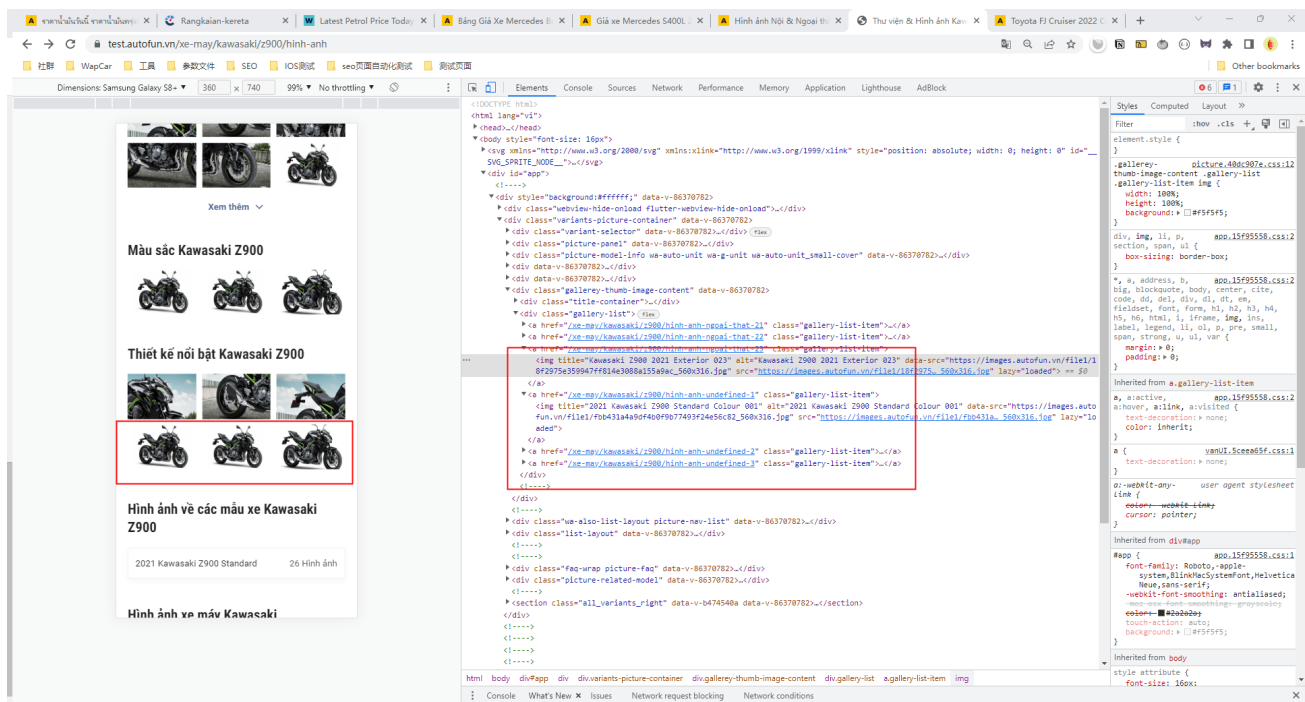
ราคาน้ำมันวันนี้ ราคาน้ำมันพรุ่ง | Rangkaian-kereta | Latest Petrol Price Today | Bảng Giá Xe Mercedes | Giá xe Mercedes S400L | Hình ảnh Nội & Ngoại th | Thư viện & Hình ảnh Kaw | Toyota FJ Cruiser 2022

test.autofun.vn/xe-may/kawasaki/z900/hinh-anh

社群 | WapCar | 工具 | 参数文件 | SEO | IOS测试 | seo页面自动化测试 | 测试页面 | Other bookmarks

Dimensions: Samsung Galaxy S8+ 360 × 740 99% No throttling

Elements Console Sources Network Performance Memory Application Lighthouse AdBlock

Xem thêm

Màu sắc Kawasaki Z900

Thiết kế nổi bật Kawasaki Z900

Hình ảnh về các mẫu xe Kawasaki Z900

2021 Kawasaki Z900 Standard 26 Hình ảnh

Hình ảnh xe máy Kawasaki

<!DOCTYPE html>
<html lang="vi">
<head>…</head>
<body style="font-size: 16px">
<svg xmlns="http://www.w3.org/2000/svg" xmlns:xlink="http://www.w3.org/1999/xlink" style="position: absolute; width: 0; height: 0" id="__SVG_SPRITE_NODE__">…</svg>
<div id="app">
<!---->
<div style="background:#ffffff;" data-v-86370782>
<div class="webview-hide-onload flutter-webview-hide-onload">…</div>
<div class="variants-picture-container" data-v-86370782>
<div class="variant-selector" data-v-86370782>…</div> flex
<div class="picture-panel" data-v-86370782>…</div>
<div class="picture-model-info wa-auto-unit wa-g-unit wa-auto-unit_small-cover" data-v-86370782>…</div>
<div data-v-86370782>…</div>
<div data-v-86370782>…</div>
<div class="gallerey-thumb-image-content" data-v-86370782>
<div class="title-container">…</div>
<div class="gallery-list"> flex
<a href="/xe-may/kawasaki/z900/hinh-anh-ngoai-that-21" class="gallery-list-item">…</a>
<a href="/xe-may/kawasaki/z900/hinh-anh-ngoai-that-22" class="gallery-list-item">…</a>
<a href="/xe-may/kawasaki/z900/hinh-anh-ngoai-that-23" class="gallery-list-item">
<img title="Kawasaki Z900 2021 Exterior 023" alt="Kawasaki Z900 2021 Exterior 023" data-src="https://images.autofun.vn/file1/18f2975e359947ff814e3088a155a9ac_560x316.jpg" src="https://images.autofun.vn/file1/18f2975… 560x316.jpg" lazy="loaded"> == $0
</a>
<a href="/xe-may/kawasaki/z900/hinh-anh-undefined-1" class="gallery-list-item">
<img title="2021 Kawasaki Z900 Standard Colour 001" alt="2021 Kawasaki Z900 Standard Colour 001" data-src="https://images.autofun.vn/file1/fbb431a4a9df4b0f9b77493f24e56c82_560x316.jpg" src="https://images.autofun.vn/file1/fbb431a… 560x316.jpg" lazy="loaded">
</a>
<a href="/xe-may/kawasaki/z900/hinh-anh-undefined-2" class="gallery-list-item">…</a>
<a href="/xe-may/kawasaki/z900/hinh-anh-undefined-3" class="gallery-list-item">…</a>
</div>
<!---->
</div>
<!---->
<div class="wa-also-list-layout picture-nav-list" data-v-86370782>…</div>
<div class="list-layout" data-v-86370782>…</div>
<!---->
<!---->
<div class="faq-wrap picture-faq" data-v-86370782>…</div>
<div class="picture-related-model" data-v-86370782>…</div>
</div>
<section class="all_variants_right" data-v-b474540a data-v-86370782>…</section>
</div>
<!---->
<!---->
<!---->
<!---->

html body div#app div div.variants-picture-container div.gallerey-thumb-image-content div.gallery-list a.gallery-list-item img

Console What's New × Issues Network request blocking Network conditions

Styles Computed Layout
Filter :hov .cls
element.style {
}
.gallerey-thumb-image-content .gallery-list .gallery-list-item img { picture.40dc907e.css:12
width: 100%;
height: 100%;
background: #f5f5f5;
}
div, img, li, p, section, span, ul { app.15f95558.css:2
box-sizing: border-box;
}
*, a, address, b, big, blockquote, body, center, cite, code, dd, del, div, dl, dt, em, fieldset, font, form, h1, h2, h3, h4, h5, h6, html, i, iframe, img, ins, label, legend, li, ol, p, pre, small, span, strong, u, ul, var { app.15f95558.css:2
margin: 0;
padding: 0;
}
Inherited from a.gallery-list-item
a, a:active, a:hover, a:link, a:visited { app.15f95558.css:2
text-decoration: none;
color: inherit;
}
a { vanUI.5ceea65f.css:1
text-decoration: none;
}
a:-webkit-any-link { user agent stylesheet
color: -webkit-link;
cursor: pointer;
}
Inherited from div#app
#app { app.15f95558.css:1
font-family: Roboto,-apple-system,BlinkMacSystemFont,Helvetica Neue,sans-serif;
-webkit-font-smoothing: antialiased;
-moz-osx-font-smoothing: grayscale;
color: #2a2a2a;
touch-action: auto;
background: #f5f5f5;
}
Inherited from body
style attribute {
font-size: 16px;